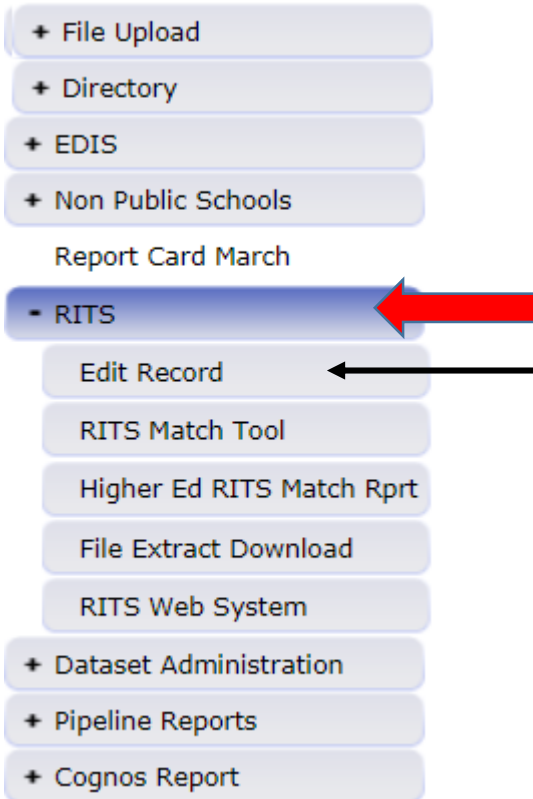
+ File Upload

+ Directory

+ EDIS

+ Non Public Schools

Report Card March

- RITS

Edit Record

RITS Match Tool

Higher Ed RITS Match Rprt

File Extract Download

RITS Web System

+ Dataset Administration

+ Pipeline Reports

+ Cognos Report